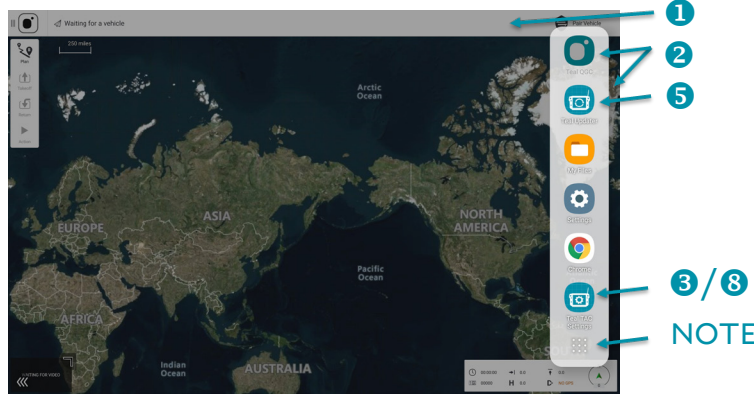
Waiting for a vehicle

Pair Vehicle

250 miles

Plan

Takeoff

Return

Action

Arctic Ocean

EUROPE

ASIA

NORTH AMERICA

Pacific Ocean

AFRICA

Indian Ocean

AUSTRALIA

WAITING FOR VIDEO

❶

❷

❺

❸/❽

NOTE

My Files

Settings

Chrome

00:00:00

0.0

0.0

0.0

0.0